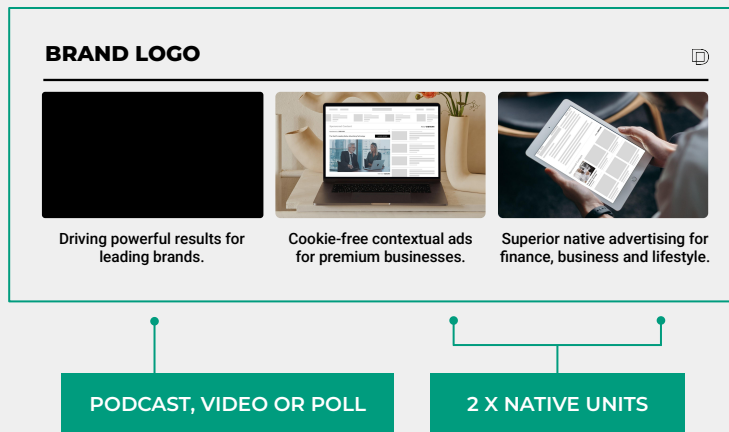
BRAND LOGO

Driving powerful results for leading brands.

Cookie-free contextual ads for premium businesses.

Superior native advertising for finance, business and lifestyle.

PODCAST, VIDEO OR POLL

2 X NATIVE UNITS